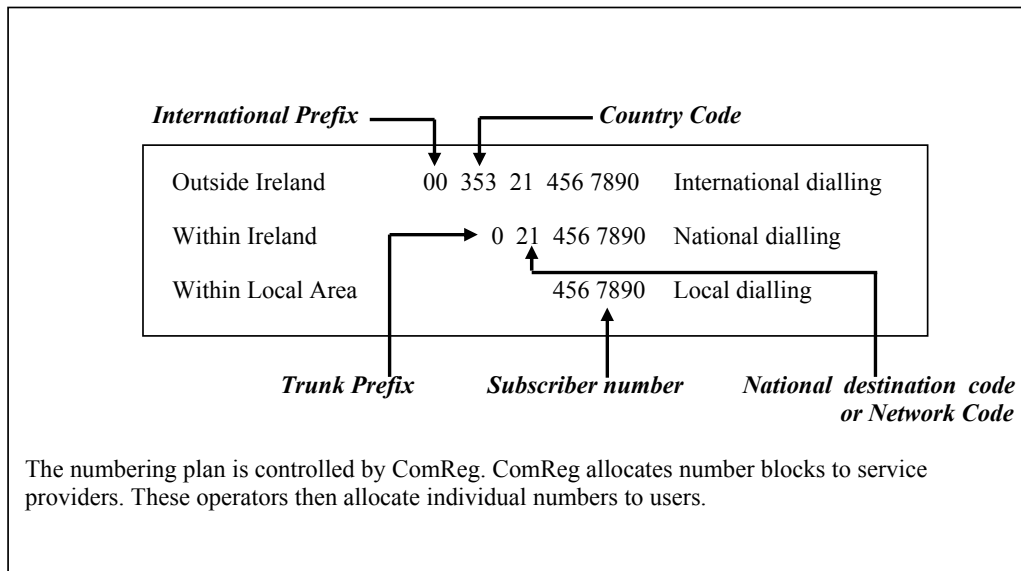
*International Prefix* *Country Code*

| | | |
|---|---|---|
| Outside Ireland | 00 353 21 456 7890 | International dialling |
| Within Ireland | 0 21 456 7890 | National dialling |
| Within Local Area | 456 7890 | Local dialling |

*Trunk Prefix* *Subscriber number* *National destination code or Network Code*

The numbering plan is controlled by ComReg. ComReg allocates number blocks to service providers. These operators then allocate individual numbers to users.